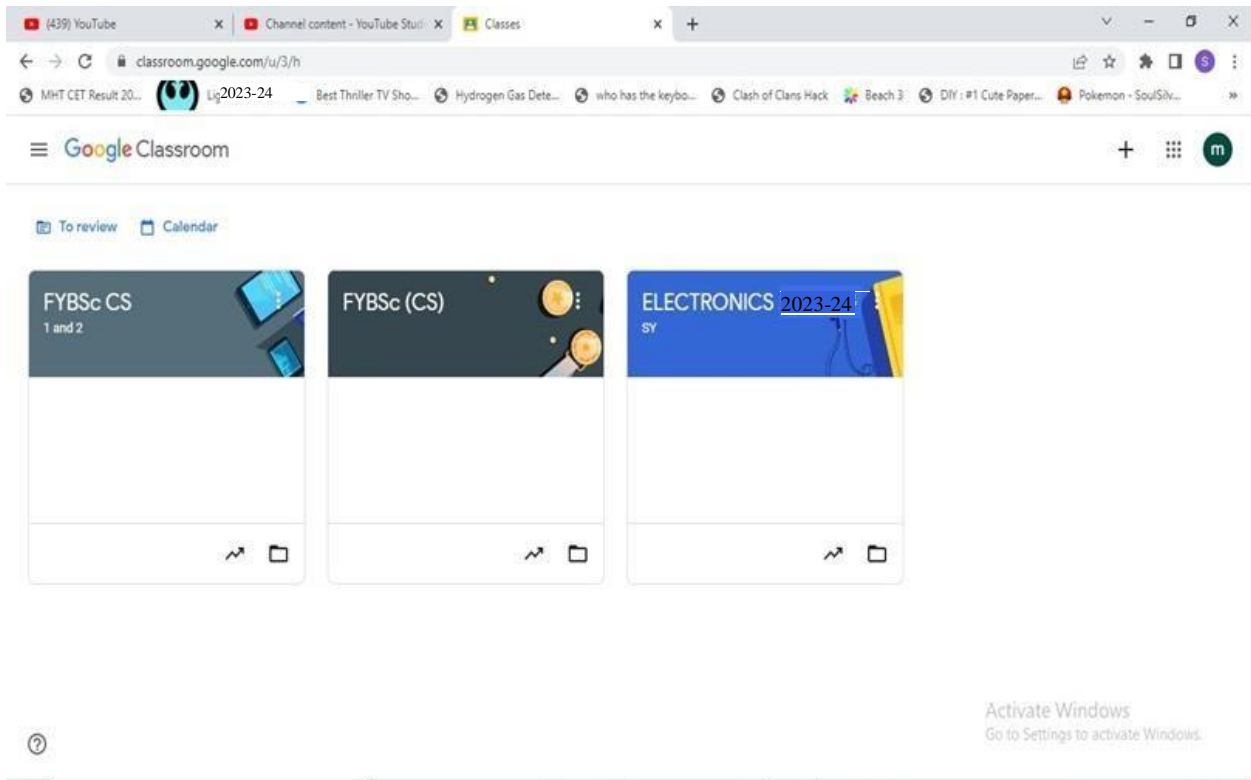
(439) YouTube
Channel content - YouTube Studi
Classes
classroom.google.com/u/3/h
MHT CET Result 20... Li 2023-24 Best Thriller TV Sho... Hydrogen Gas Dete... who has the keybo... Clash of Clans Hack Beach 3 DIY : #1 Cute Paper... Pokemon - SoulSilv...

Google Classroom

To review Calendar

FYBSc CS
1 and 2

FYBSc (CS)

ELECTRONICS 2023-24
SY

Activate Windows
Go to Settings to activate Windows.

?